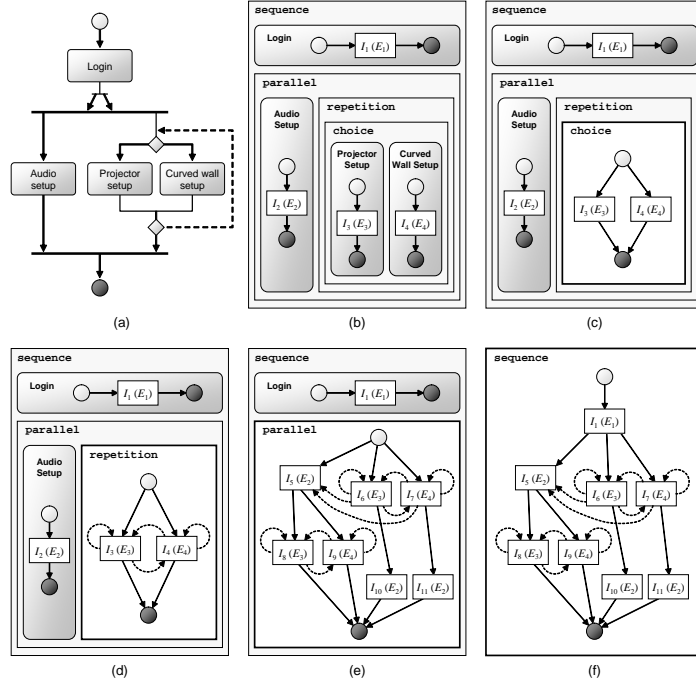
Login

Audio setup

Projector setup

Curved wall setup

(a)

sequence

Login

$I_1 (E_1)$

parallel

Audio Setup

$I_2 (E_2)$

repetition

choice

Projector Setup

$I_3 (E_3)$

Curved Wall Setup

$I_4 (E_4)$

(b)

sequence

Login

$I_1 (E_1)$

parallel

Audio Setup

$I_2 (E_2)$

repetition

choice

$I_3 (E_3)$

$I_4 (E_4)$

(c)

sequence

Login

$I_1 (E_1)$

parallel

Audio Setup

$I_2 (E_2)$

repetition

$I_3 (E_3)$

$I_4 (E_4)$

(d)

sequence

Login

$I_1 (E_1)$

parallel

$I_5 (E_2)$

$I_6 (E_3)$

$I_7 (E_4)$

$I_8 (E_3)$

$I_9 (E_4)$

$I_{10} (E_2)$

$I_{11} (E_2)$

(e)

sequence

$I_1 (E_1)$

$I_5 (E_2)$

$I_6 (E_3)$

$I_7 (E_4)$

$I_8 (E_3)$

$I_9 (E_4)$

$I_{10} (E_2)$

$I_{11} (E_2)$

(f)